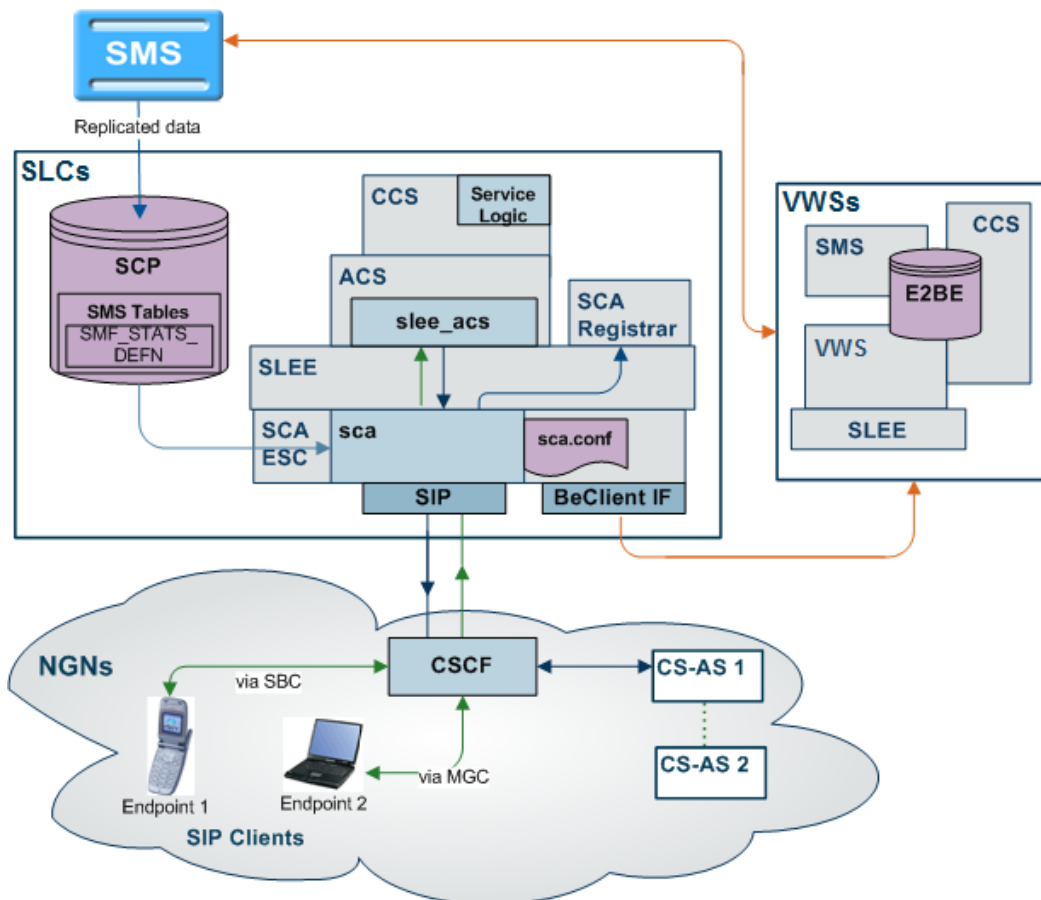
SMS

Replicated data

SLCs

SCP

SMS Tables

SMF_STATS_DEFN

CCS

Service Logic

ACS

slee_acs

SCA Registrar

SLEE

SCA ESC

sca

sca.conf

SIP

BeClient IF

VWSs

SMS

CCS

E2BE

VWS

SLEE

NGNs

CSCF

CS-AS 1

CS-AS 2

via SBC

via MGC

Endpoint 1

Endpoint 2

SIP Clients